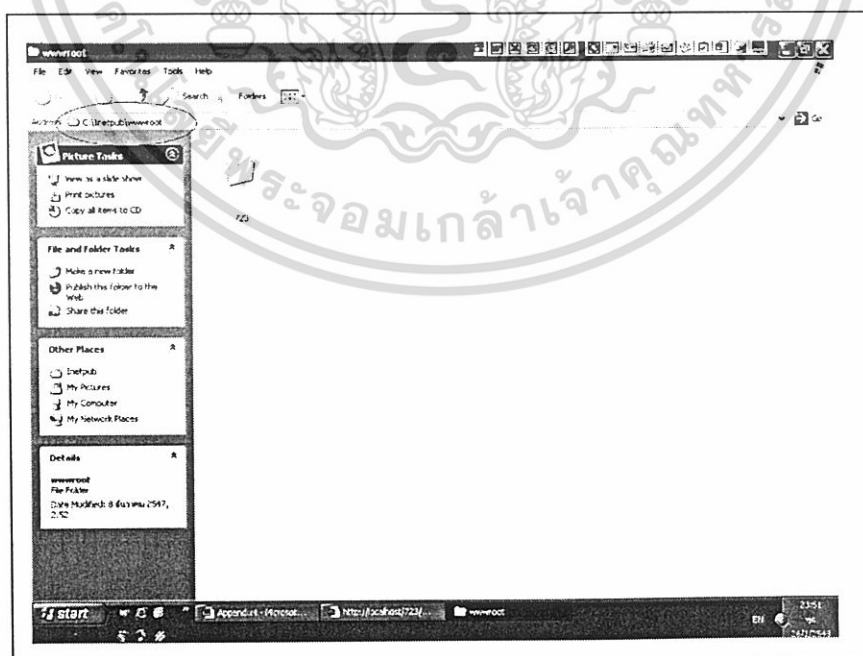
wwwroot

File Edit View Favorites Tools Help

Search Folders

Address C:\Inetpub\wwwroot

Go

Picture Tasks

View as a slide show

Print pictures

Copy all items to CD

File and Folder Tasks

Make a new folder

Publish this folder to the Web

Share this folder

Other Places

Inetpub

My Pictures

My Computer

My Network Places

Details

wwwroot

File Folder

Date Modified: 8 มีนาคม 2547, 2:52

723

ระจอมเกล้าเจ้าคุณทห

start

Appendix - Microsot...

http://localhost/723/...

wwwroot

EN

23:51

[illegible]